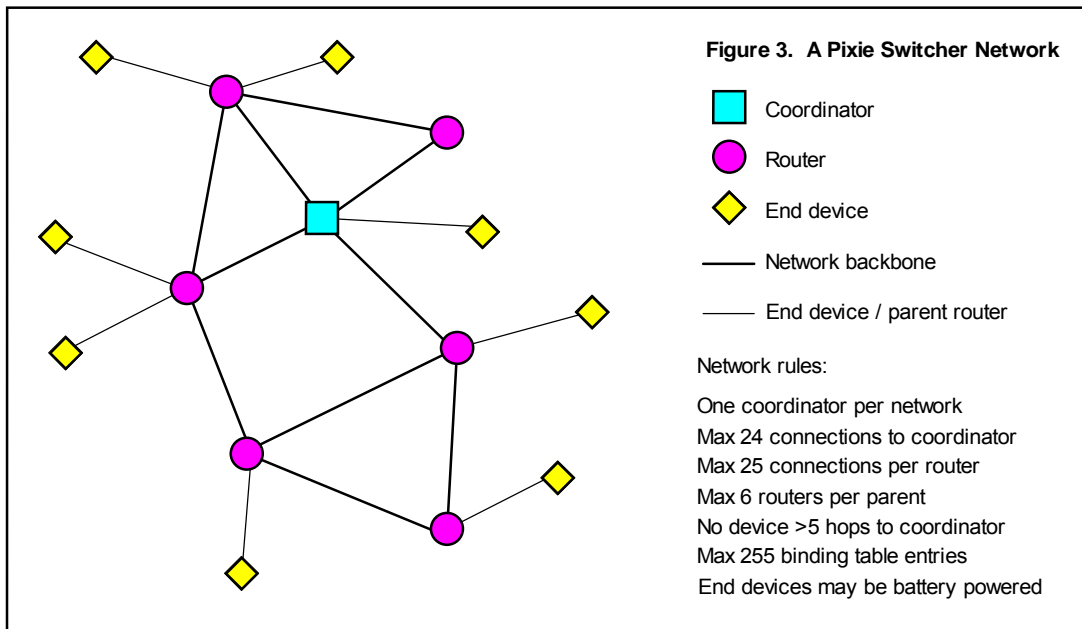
Figure 3. A Pixie Switcher Network

Coordinator

Router

End device

Network backbone

End device / parent router

Network rules:

One coordinator per network
Max 24 connections to coordinator
Max 25 connections per router
Max 6 routers per parent
No device >5 hops to coordinator
Max 255 binding table entries
End devices may be battery powered